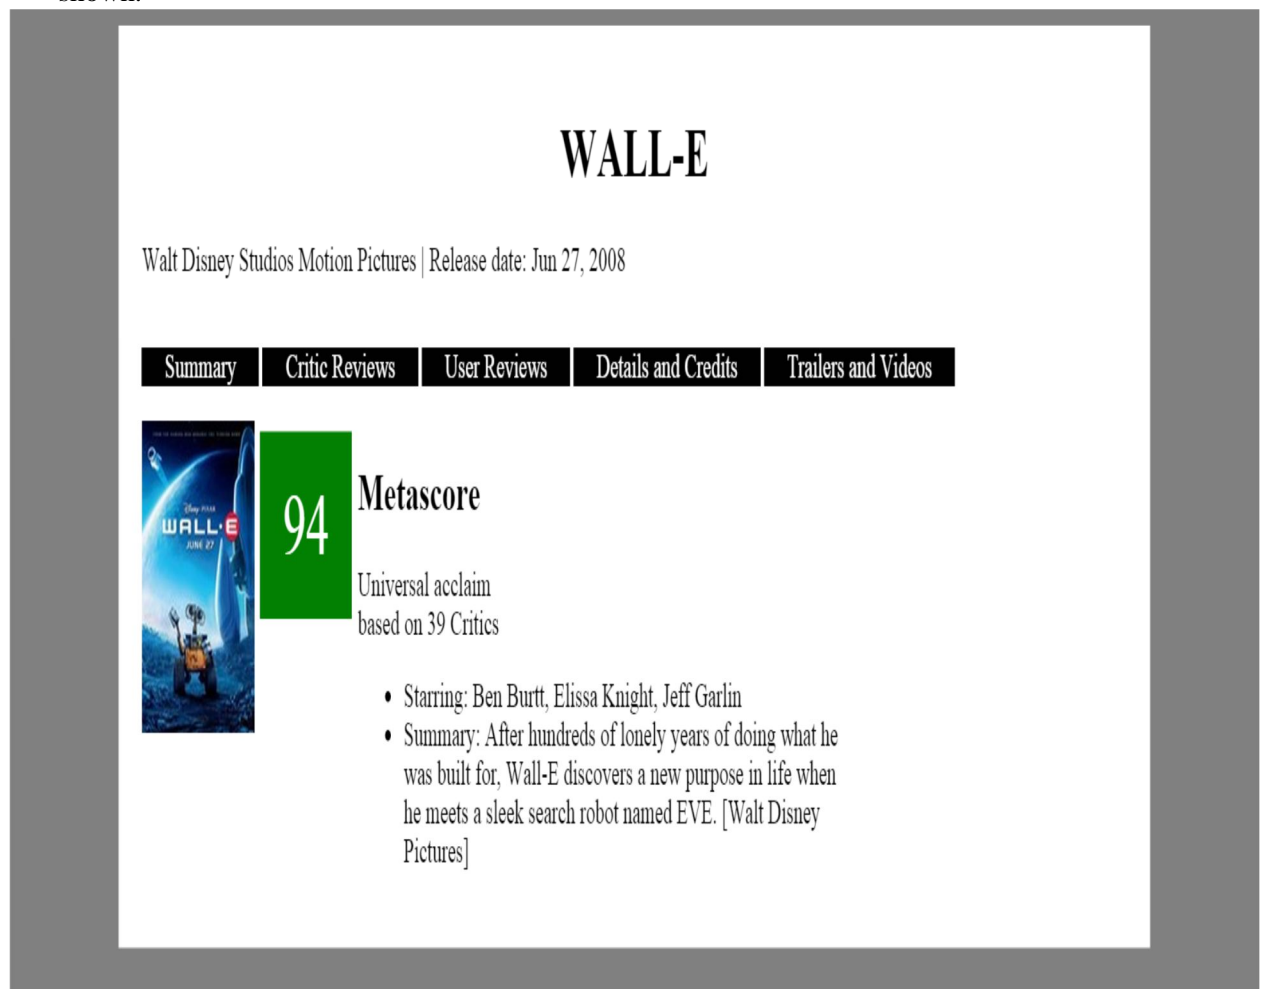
WALL-E

Walt Disney Studios Motion Pictures | Release date: Jun 27, 2008

| Summary | Critic Reviews | User Reviews | Details and Credits | Trailers and Videos |
|---|---|---|---|---|

Disney PIXAR
WALL·E
JUNE 27

94

Metascore

Universal acclaim
based on 39 Critics

- Starring: Ben Burtt, Elissa Knight, Jeff Garlin
- Summary: After hundreds of lonely years of doing what he was built for, Wall-E discovers a new purpose in life when he meets a sleek search robot named EVE. [Walt Disney Pictures]